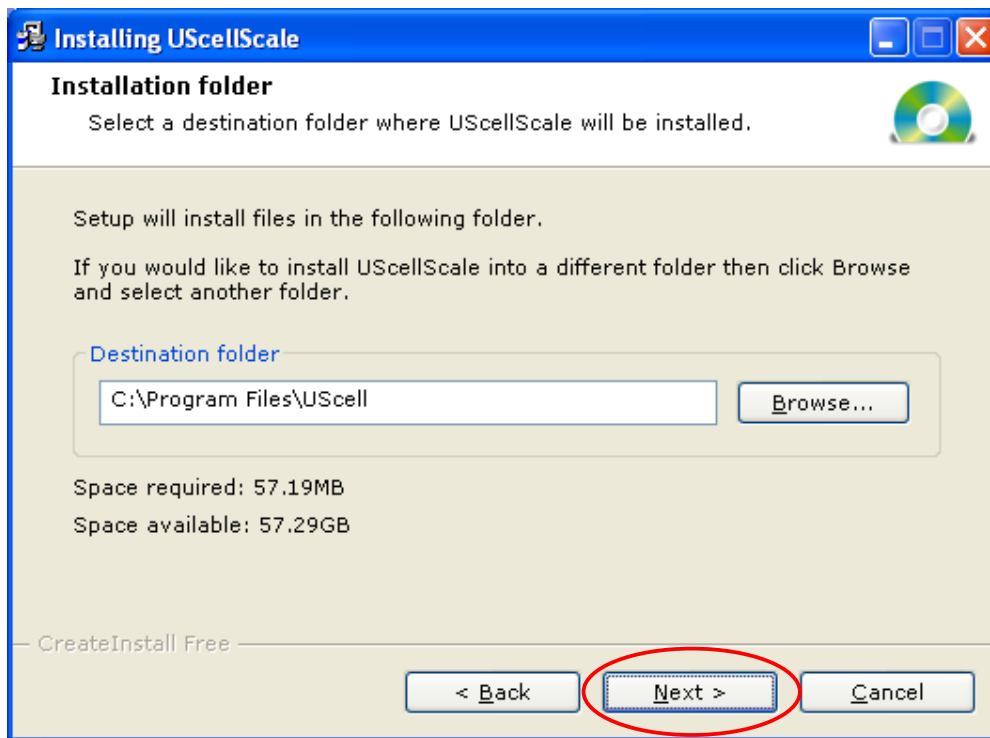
Installing UScellScale

Installation folder

Select a destination folder where UScellScale will be installed.

Setup will install files in the following folder.

If you would like to install UScellScale into a different folder then click Browse and select another folder.

Destination folder

C:\Program Files\UScell

Browse...

Space required: 57.19MB

Space available: 57.29GB

CreateInstall Free

< Back

Next >

Cancel